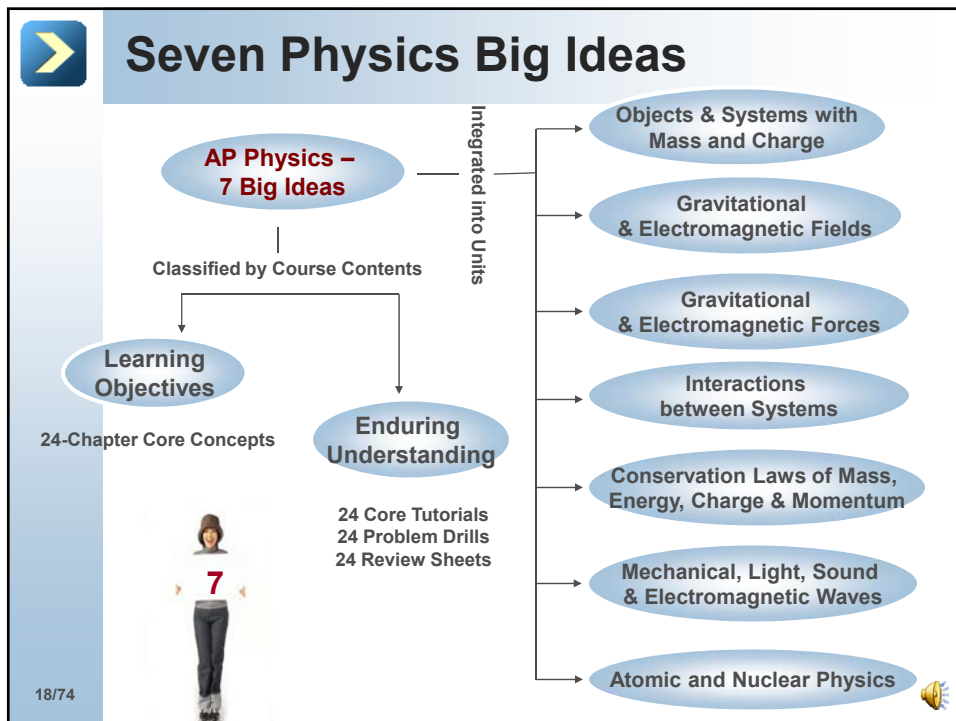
Seven Physics Big Ideas

AP Physics – 7 Big Ideas

Integrated into Units

Classified by Course Contents

Learning Objectives

24-Chapter Core Concepts

Enduring Understanding

24 Core Tutorials
24 Problem Drills
24 Review Sheets

7

Objects & Systems with Mass and Charge

Gravitational & Electromagnetic Fields

Gravitational & Electromagnetic Forces

Interactions between Systems

Conservation Laws of Mass, Energy, Charge & Momentum

Mechanical, Light, Sound & Electromagnetic Waves

Atomic and Nuclear Physics

18/74